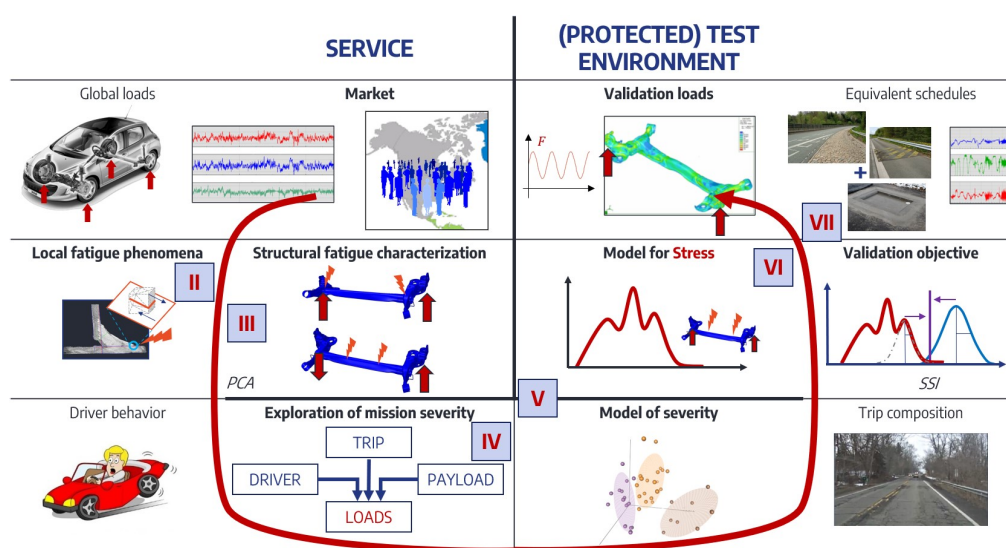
SERVICE

(PROTECTED) TEST ENVIRONMENT

Global loads

Market

Validation loads

Equivalent schedules

$F$

VII

Local fatigue phenomena

II

Structural fatigue characterization

III

Model for Stress

VI

Validation objective

PCA

SSI

V

Driver behavior

Exploration of mission severity

IV

Model of severity

Trip composition

TRIP

DRIVER

PAYLOAD

LOADS